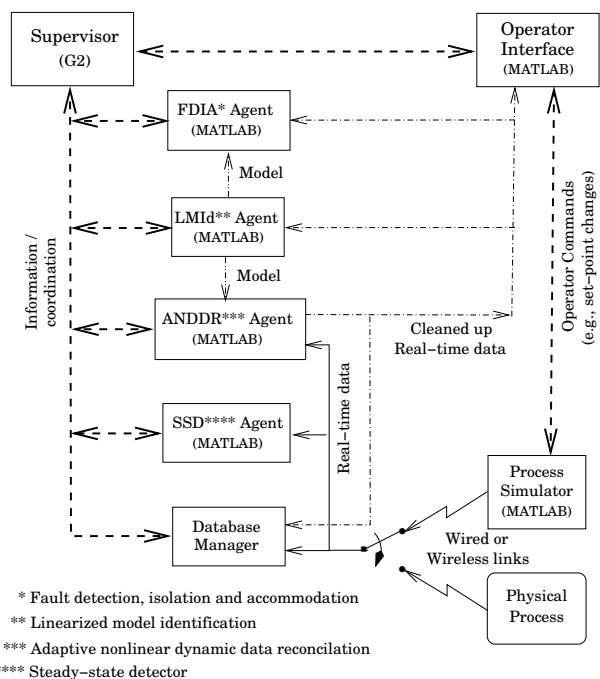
Supervisor
(G2)

Operator
Interface
(MATLAB)

FDIA* Agent
(MATLAB)

Model

LMId** Agent
(MATLAB)

Model

ANDDR*** Agent
(MATLAB)

Cleaned up
Real−time data

Information /
coordination

Operator Commands
(e.g., set−point changes)

SSD**** Agent
(MATLAB)

Real−time data

Process
Simulator
(MATLAB)

Database
Manager

Wired or
Wireless links

Physical
Process

* Fault detection, isolation and accommodation
** Linearized model identification
*** Adaptive nonlinear dynamic data reconcilation
**** Steady−state detector